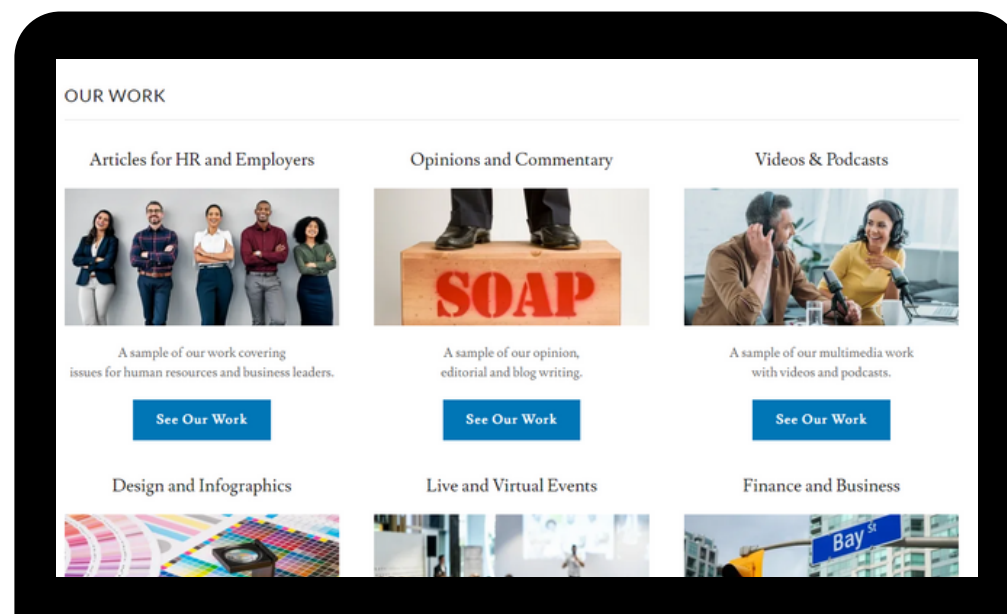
OUR WORK

Articles for HR and Employers

A sample of our work covering issues for human resources and business leaders.

See Our Work

Opinions and Commentary

SOAP

A sample of our opinion, editorial and blog writing.

See Our Work

Videos & Podcasts

A sample of our multimedia work with videos and podcasts.

See Our Work

Design and Infographics

Live and Virtual Events

Finance and Business

Bay St